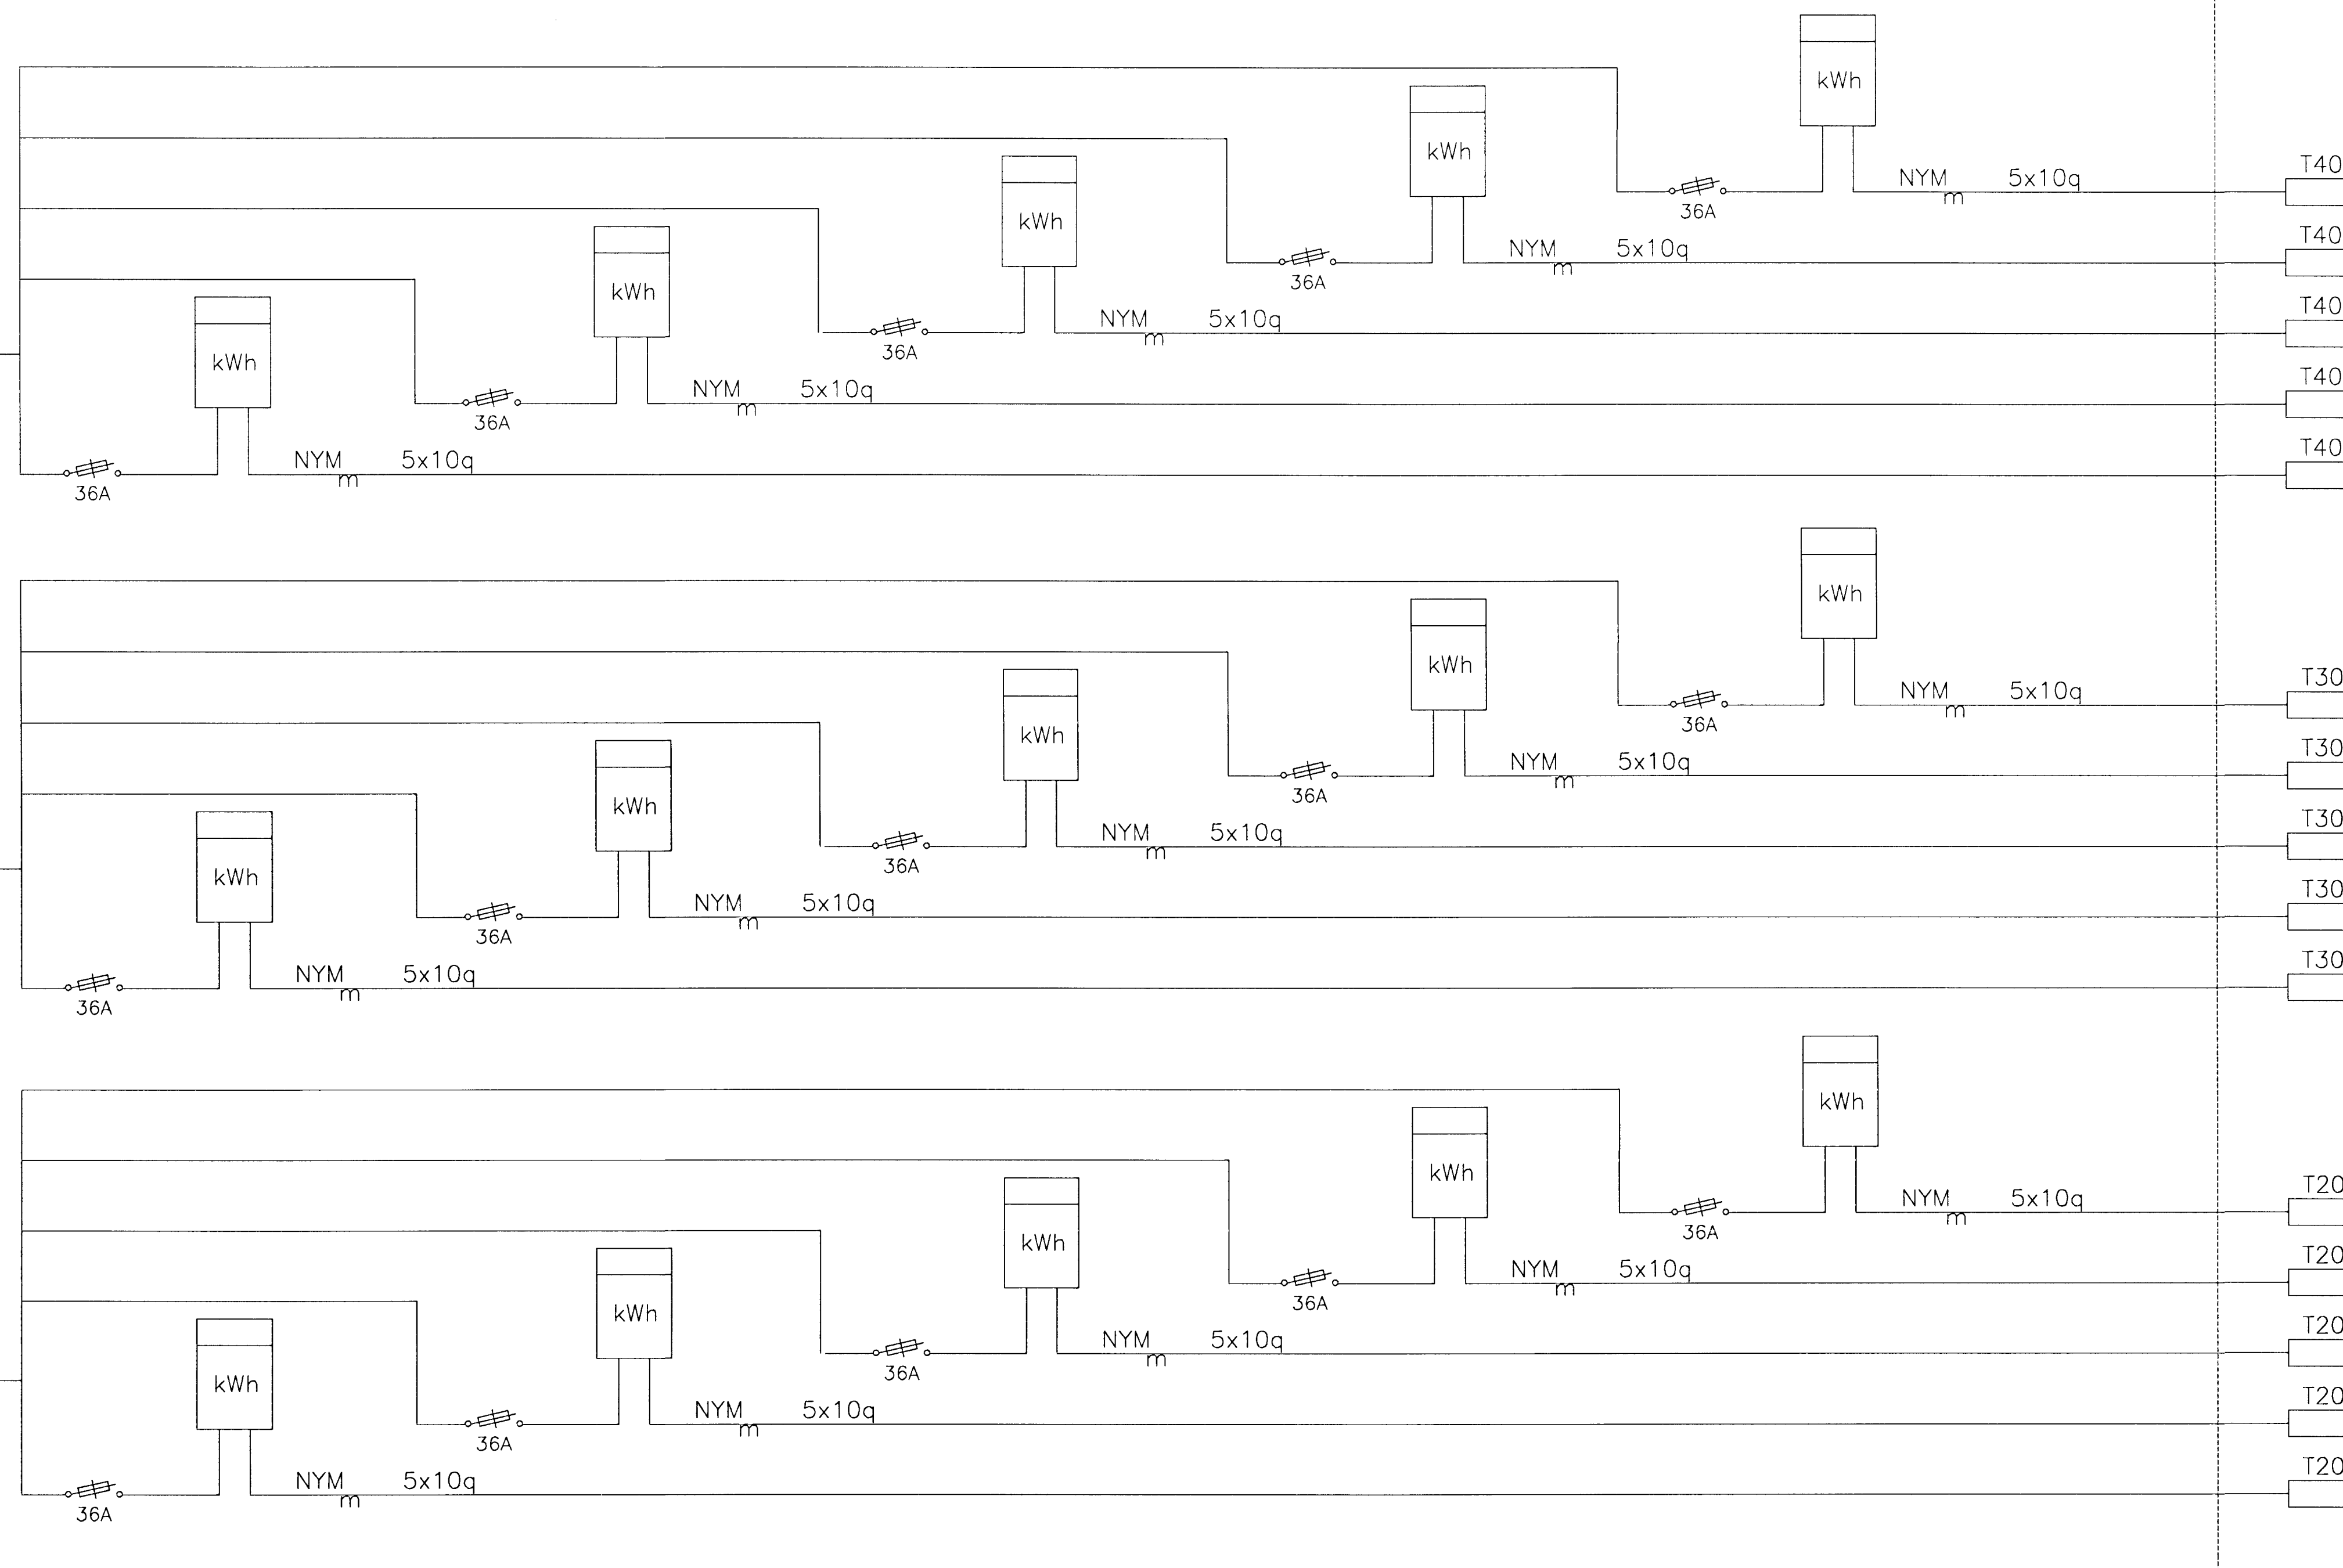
kWh
T40
NYM 5x10q
m
36A

kWh
T40
NYM 5x10q
m
36A

kWh
T40
NYM 5x10q
m
36A

kWh
T40
NYM 5x10q
m
36A

kWh
T40
NYM 5x10q
m
36A

kWh
T30
NYM 5x10q
m
36A

kWh
T30
NYM 5x10q
m
36A

kWh
T30
NYM 5x10q
m
36A

kWh
T30
NYM 5x10q
m
36A

kWh
T30
NYM 5x10q
m
36A

kWh
T20
NYM 5x10q
m
36A

kWh
T20
NYM 5x10q
m
36A

kWh
T20
NYM 5x10q
m
36A

kWh
T20
NYM 5x10q
m
36A

kWh
T20
NYM 5x10q
m
36A